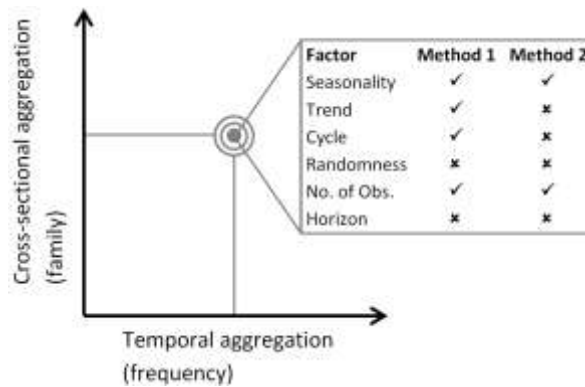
Cross-sectional aggregation (family)

| Factor | Method 1 | Method 2 |
|---|---|---|
| Seasonality | ✓ | ✓ |
| Trend | ✓ | ✗ |
| Cycle | ✓ | ✗ |
| Randomness | ✗ | ✗ |
| No. of Obs. | ✓ | ✓ |
| Horizon | ✗ | ✗ |

Temporal aggregation (frequency)